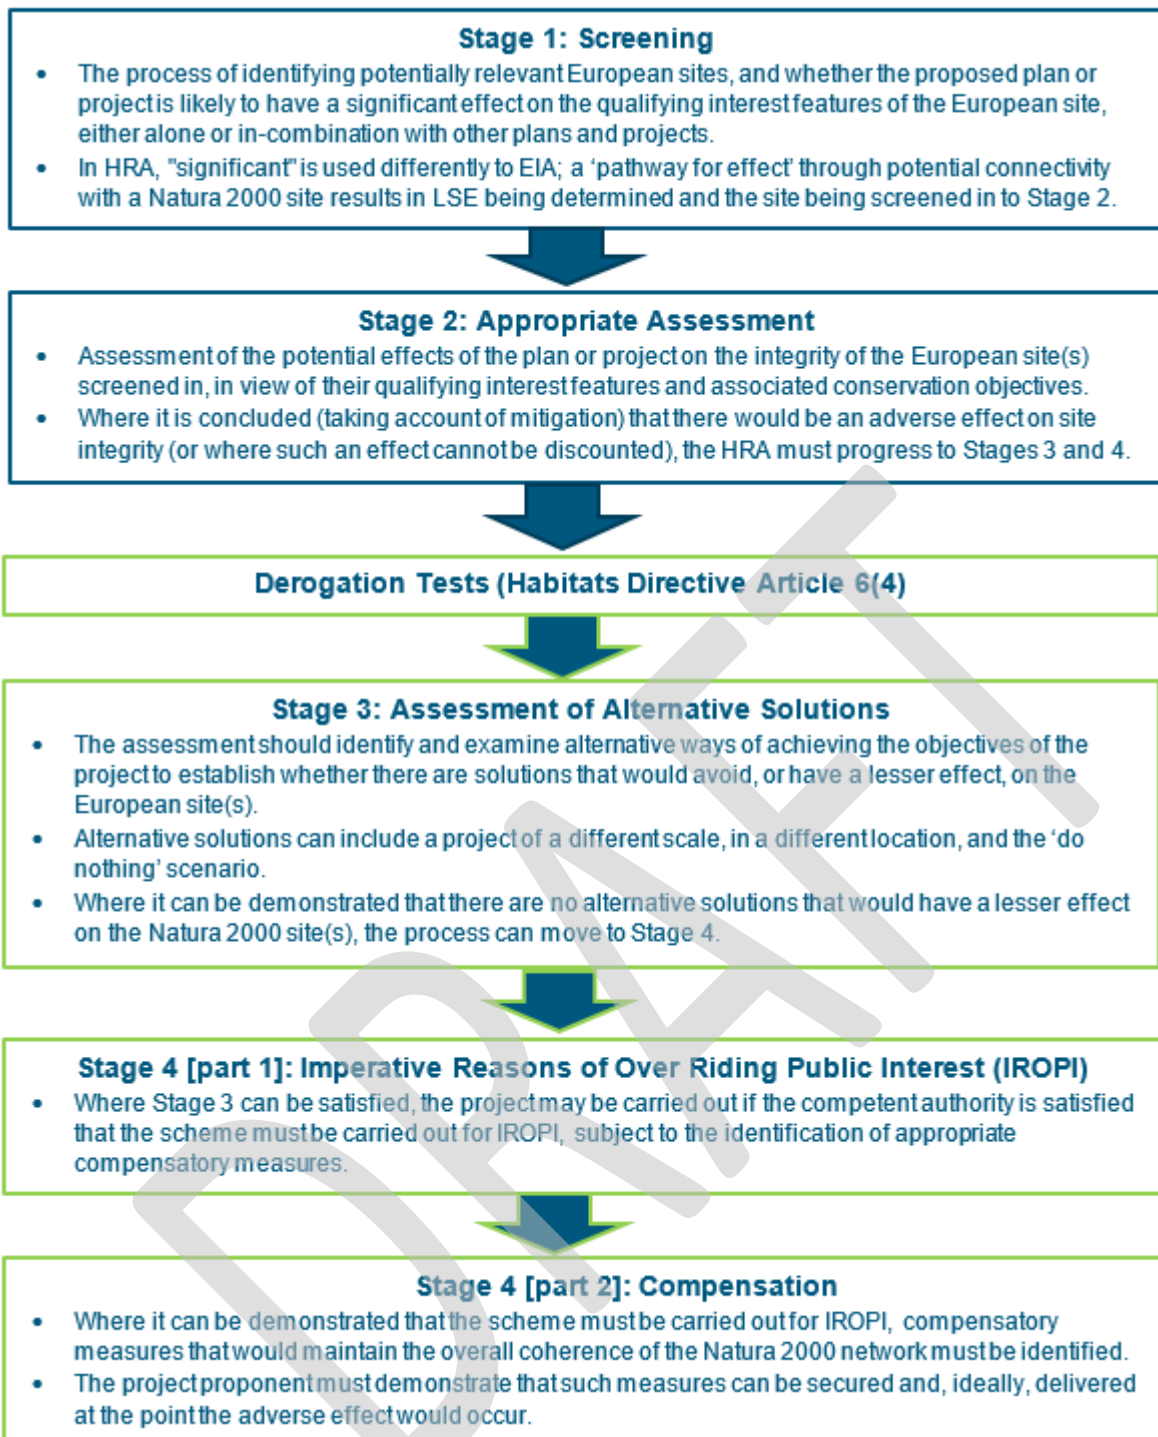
Stage 1: Screening

- The process of identifying potentially relevant European sites, and whether the proposed plan or project is likely to have a significant effect on the qualifying interest features of the European site, either alone or in-combination with other plans and projects.
- In HRA, "significant" is used differently to EIA; a 'pathway for effect' through potential connectivity with a Natura 2000 site results in LSE being determined and the site being screened in to Stage 2.

Stage 2: Appropriate Assessment

- Assessment of the potential effects of the plan or project on the integrity of the European site(s) screened in, in view of their qualifying interest features and associated conservation objectives.
- Where it is concluded (taking account of mitigation) that there would be an adverse effect on site integrity (or where such an effect cannot be discounted), the HRA must progress to Stages 3 and 4.

Derogation Tests (Habitats Directive Article 6(4)

Stage 3: Assessment of Alternative Solutions

- The assessment should identify and examine alternative ways of achieving the objectives of the project to establish whether there are solutions that would avoid, or have a lesser effect, on the European site(s).
- Alternative solutions can include a project of a different scale, in a different location, and the 'do nothing' scenario.
- Where it can be demonstrated that there are no alternative solutions that would have a lesser effect on the Natura 2000 site(s), the process can move to Stage 4.

Stage 4 [part 1]: Imperative Reasons of Over Riding Public Interest (IROPI)

- Where Stage 3 can be satisfied, the project may be carried out if the competent authority is satisfied that the scheme must be carried out for IROPI, subject to the identification of appropriate compensatory measures.

Stage 4 [part 2]: Compensation

- Where it can be demonstrated that the scheme must be carried out for IROPI, compensatory measures that would maintain the overall coherence of the Natura 2000 network must be identified.
- The project proponent must demonstrate that such measures can be secured and, ideally, delivered at the point the adverse effect would occur.

DRAFT